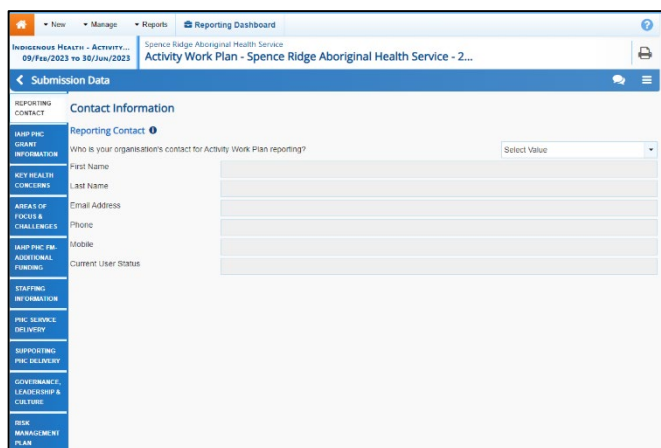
▾ New ▾ Manage ▾ Reports Reporting Dashboard

Indigenous Health - Activity... 09/Feb/2023 to 30/Jun/2023

Spence Ridge Aboriginal Health Service
Activity Work Plan - Spence Ridge Aboriginal Health Service - 2...

Submission Data

REPORTING CONTACT

IAHP PHC GRANT INFORMATION

KEY HEALTH CONCERNS

AREAS OF FOCUS & CHALLENGES

IAHP PHC FM-ADDITIONAL FUNDING

STAFFING INFORMATION

PHC SERVICE DELIVERY

SUPPORTING PHC DELIVERY

GOVERNANCE, LEADERSHIP & CULTURE

RISK MANAGEMENT PLAN

Contact Information

Reporting Contact

Who is your organisation's contact for Activity Work Plan reporting? Select Value

First Name

Last Name

Email Address

Phone

Mobile

Current User Status